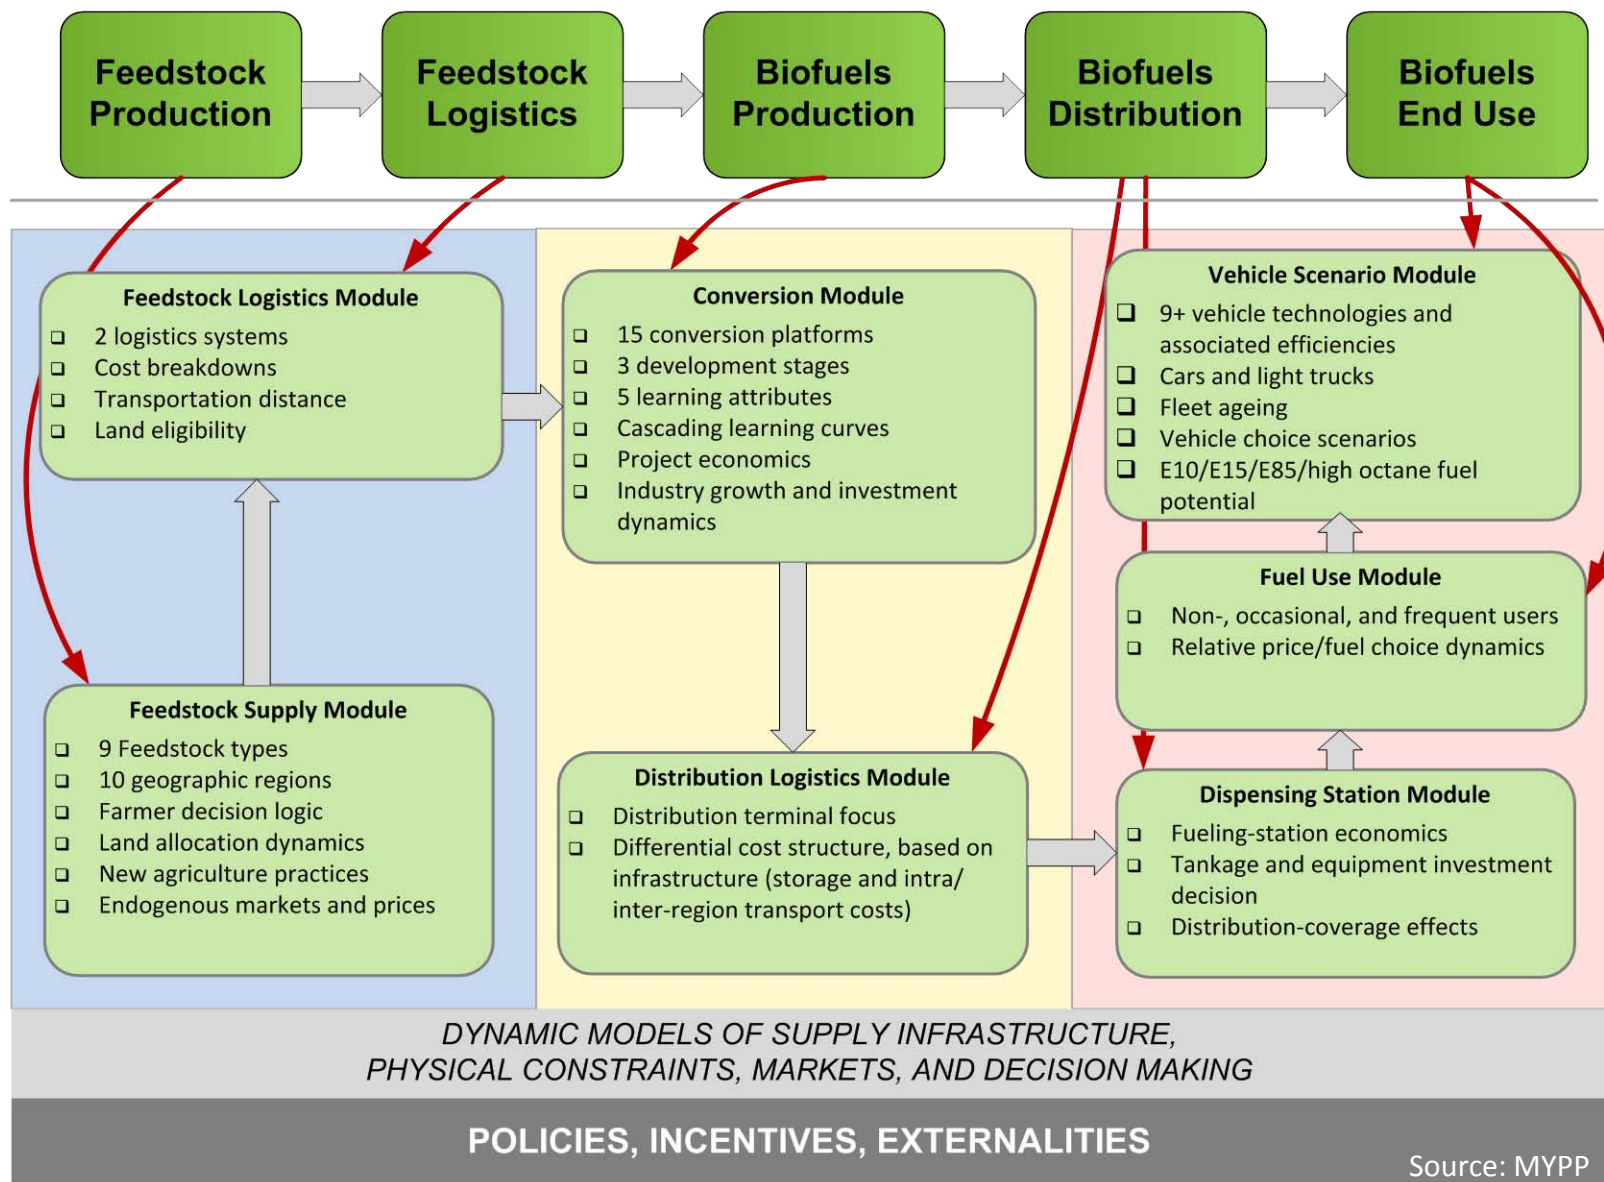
Feedstock Production

Feedstock Logistics

Biofuels Production

Biofuels Distribution

Biofuels End Use

Feedstock Logistics Module
❑ 2 logistics systems
❑ Cost breakdowns
❑ Transportation distance
❑ Land eligibility

Feedstock Supply Module
❑ 9 Feedstock types
❑ 10 geographic regions
❑ Farmer decision logic
❑ Land allocation dynamics
❑ New agriculture practices
❑ Endogenous markets and prices

Conversion Module
❑ 15 conversion platforms
❑ 3 development stages
❑ 5 learning attributes
❑ Cascading learning curves
❑ Project economics
❑ Industry growth and investment dynamics

Distribution Logistics Module
❑ Distribution terminal focus
❑ Differential cost structure, based on infrastructure (storage and intra/ inter-region transport costs)

Vehicle Scenario Module
❑ 9+ vehicle technologies and associated efficiencies
❑ Cars and light trucks
❑ Fleet ageing
❑ Vehicle choice scenarios
❑ E10/E15/E85/high octane fuel potential

Fuel Use Module
❑ Non-, occasional, and frequent users
❑ Relative price/fuel choice dynamics

Dispensing Station Module
❑ Fueling-station economics
❑ Tankage and equipment investment decision
❑ Distribution-coverage effects

DYNAMIC MODELS OF SUPPLY INFRASTRUCTURE, PHYSICAL CONSTRAINTS, MARKETS, AND DECISION MAKING

POLICIES, INCENTIVES, EXTERNALITIES

Source: MYPP